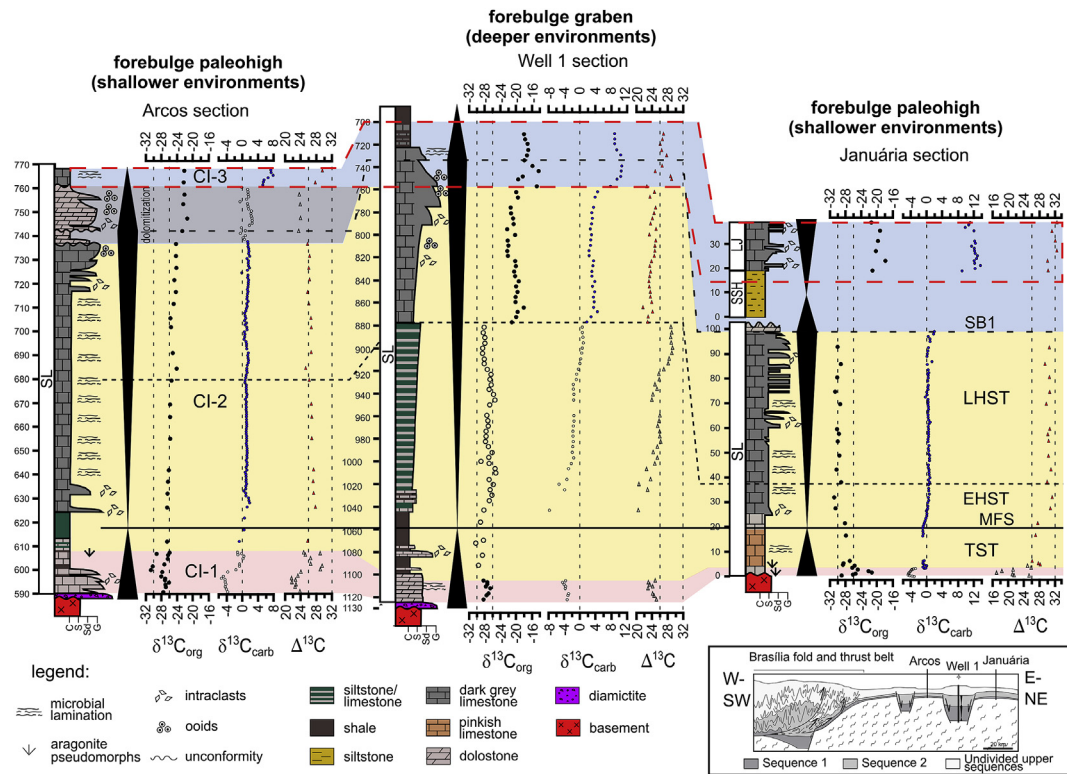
forebulge graben
(deeper environments)
Well 1 section

forebulge paleohigh
(shallower environments)
Arcos section

forebulge paleohigh
(shallower environments)
Januária section

-32 -28 -24 -20 -16 -4 0 4 8 20 24 28 32

770 760 750 740 730 720 710 700 690 680 670 660 650 640 630 620 610 600 590

SL

CI-3
dolomitization
CI-2
CI-1

-32 -28 -24 -20 -16 -4 0 4 8 20 24 28 32

$\delta^{13}C_{org}$ $\delta^{13}C_{carb}$ $\Delta^{13}C$

C S Sd G

-32 -28 -24 -20 -16 -8 -4 0 4 8 12 20 24 28 32

700 720 740 760 780 800 820 840 860 880 900 920 940 960 980 1000 1020 1040 1060 1080 1100 1120 1130

SL

-32 -28 -24 -20 -16 -8 -4 0 4 8 12 20 24 28 32

$\delta^{13}C_{org}$ $\delta^{13}C_{carb}$ $\Delta^{13}C$

C S Sd G

-32 -28 -24 -20 -16 -4 0 4 8 12 16 20 24 28 32

30 20 10 100 90 80 70 60 50 40 30 20 10 0

LJ
SSH
SL

SB1
LHST
EHST
MFS
TST

-32 -28 -24 -20 -16 -4 0 4 8 12 16 20 24 28 32

$\delta^{13}C_{org}$ $\delta^{13}C_{carb}$ $\Delta^{13}C$

C S Sd G

legend:
microbial lamination
aragonite pseudomorphs
intraclasts
ooids
unconformity
siltstone/limestone
shale
siltstone
dark grey limestone
pinkish limestone
dolostone
diamictite
basement

Brasília fold and thrust belt
Arcos
Well 1
Januária
W-SW
E-NE
20 km
Sequence 1
Sequence 2
Undivided upper sequences